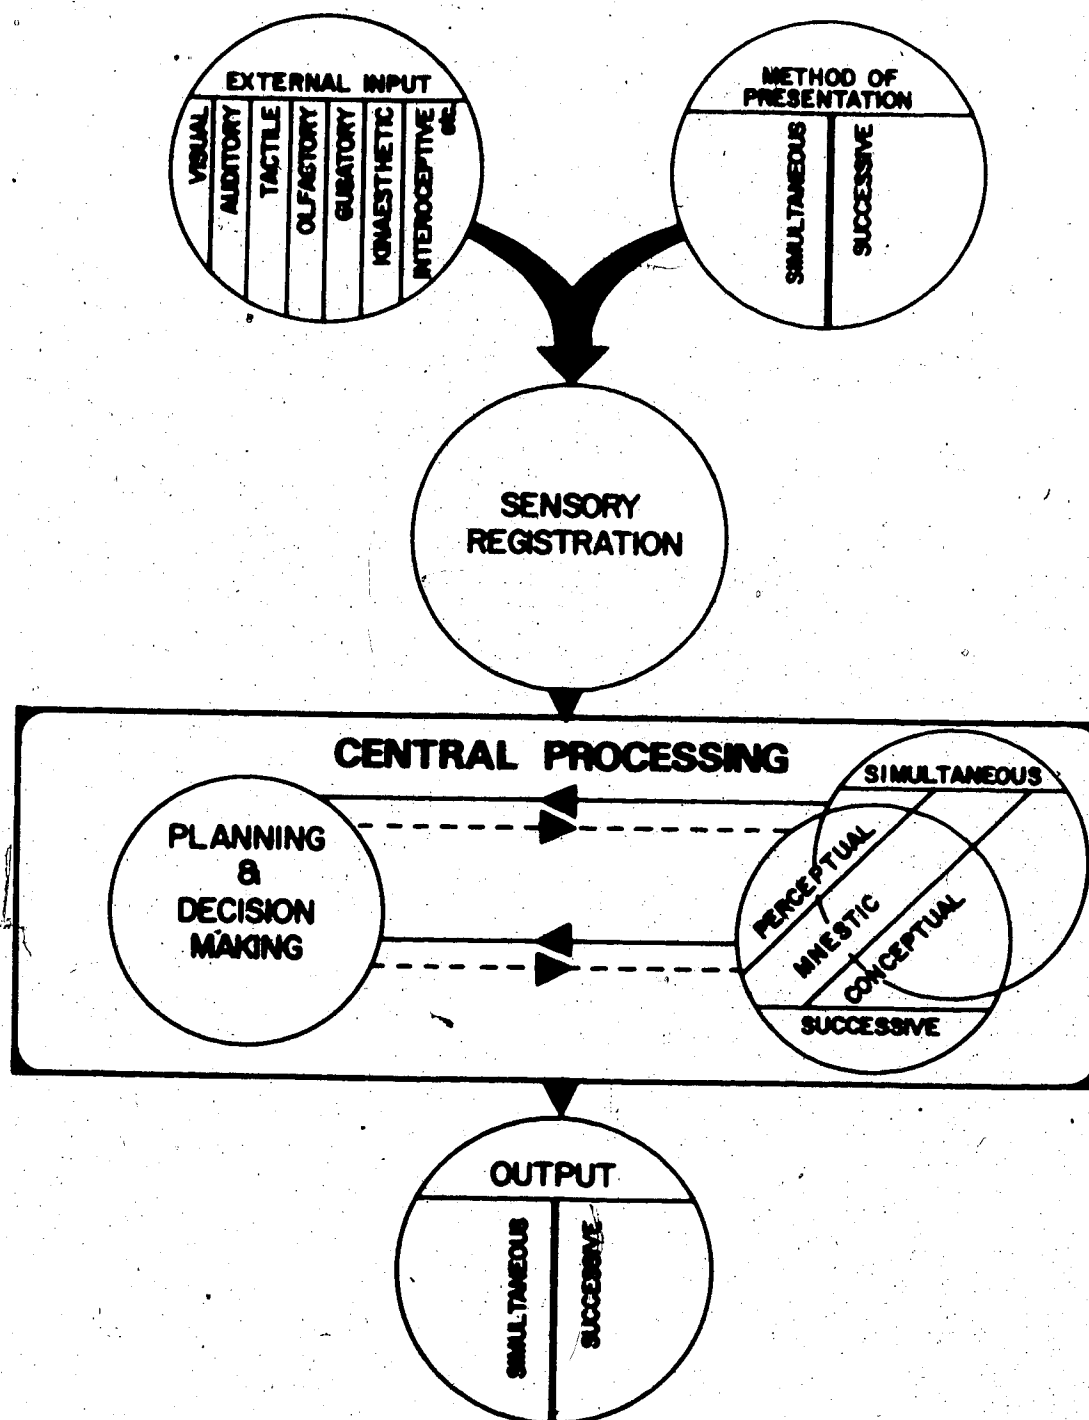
EXTERNAL INPUT
VISUAL
AUDITORY
TACTILE
OLFACTORY
GUSTATORY
KINAESTHETIC
INTEROCEPTIVE etc.

METHOD OF PRESENTATION
SIMULTANEOUS
SUCCESSIVE

SENSORY REGISTRATION

CENTRAL PROCESSING

PLANNING & DECISION MAKING

SIMULTANEOUS
PERCEPTUAL
MNESTIC
CONCEPTUAL
SUCCESSIVE

OUTPUT
SIMULTANEOUS
SUCCESSIVE